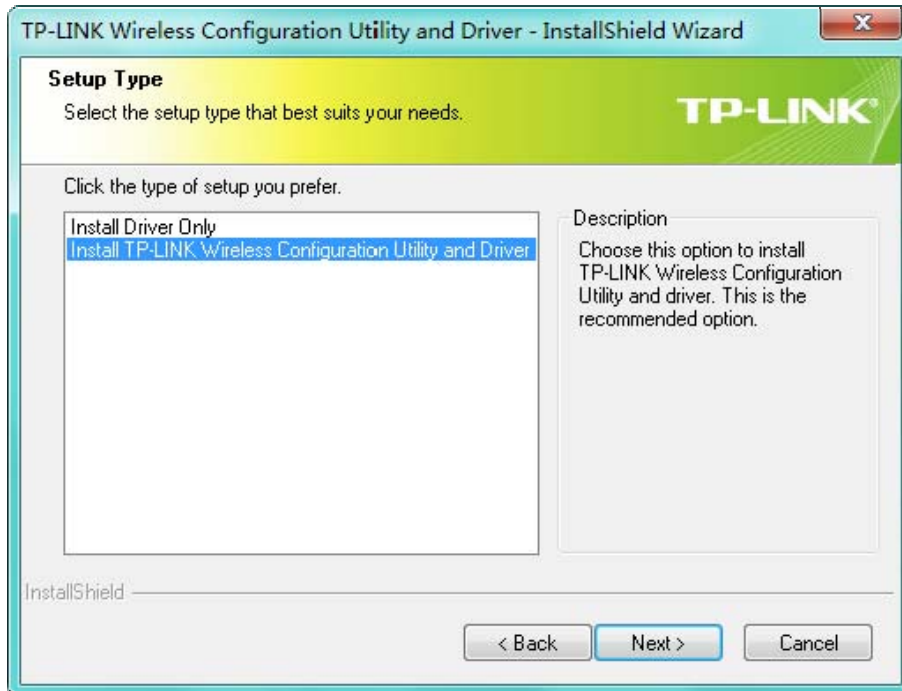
TP-LINK Wireless Configuration Utility and Driver - InstallShield Wizard

Setup Type
Select the setup type that best suits your needs.

TP-LINK

Click the type of setup you prefer.

Install Driver Only
Install TP-LINK Wireless Configuration Utility and Driver

Description
Choose this option to install TP-LINK Wireless Configuration Utility and driver. This is the recommended option.

InstallShield

< Back
Next >
Cancel